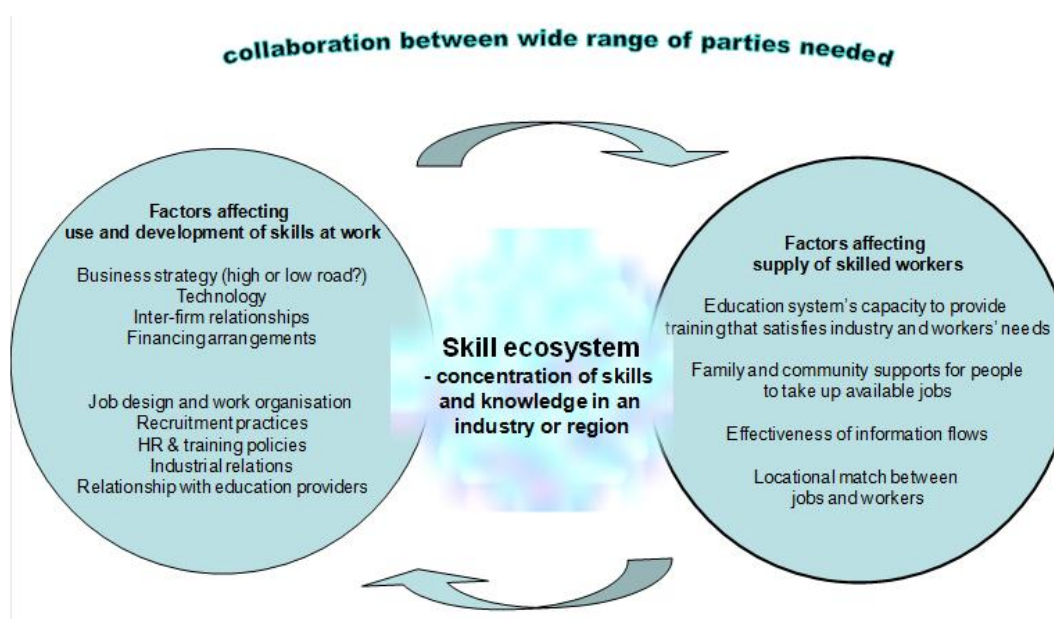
collaboration between wide range of parties needed

Factors affecting
use and development of skills at work

Business strategy (high or low road?)
Technology
Inter-firm relationships
Financing arrangements

Job design and work organisation
Recruitment practices
HR & training policies
Industrial relations
Relationship with education providers

Skill ecosystem
- concentration of skills and knowledge in an industry or region

Factors affecting
supply of skilled workers

Education system's capacity to provide training that satisfies industry and workers' needs

Family and community supports for people to take up available jobs

Effectiveness of information flows

Locational match between jobs and workers